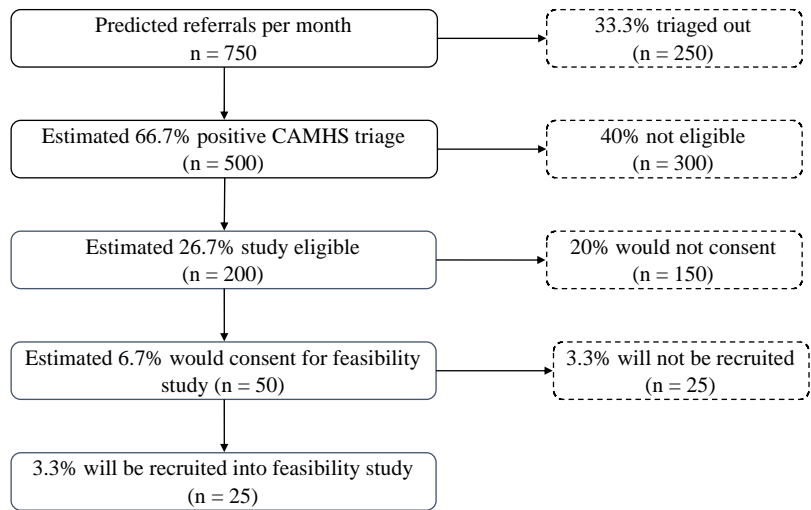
Predicted referrals per month
n = 750

33.3% triaged out
(n = 250)

Estimated 66.7% positive CAMHS triage
(n = 500)

40% not eligible
(n = 300)

Estimated 26.7% study eligible
(n = 200)

20% would not consent
(n = 150)

Estimated 6.7% would consent for feasibility study (n = 50)

3.3% will not be recruited
(n = 25)

3.3% will be recruited into feasibility study
(n = 25)